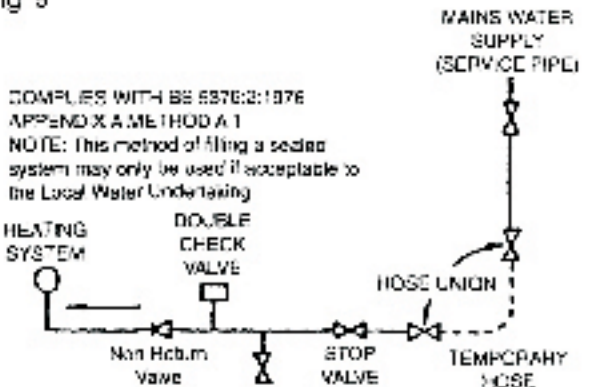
ig 5

MAINS WATER SUPPLY (SERVICE PIPE)

COMPLIES WITH BS 6798:2:1976 APPENDIX A METHOD A 1
NOTE: This method of filling a sealed system may only be used if acceptable to the Local Water Undertaking

HEATING SYSTEM

DOUBLE CHECK VALVE

HOSE UNION

Non Return Valve

STOP VALVE

TEMPORARY HOSE